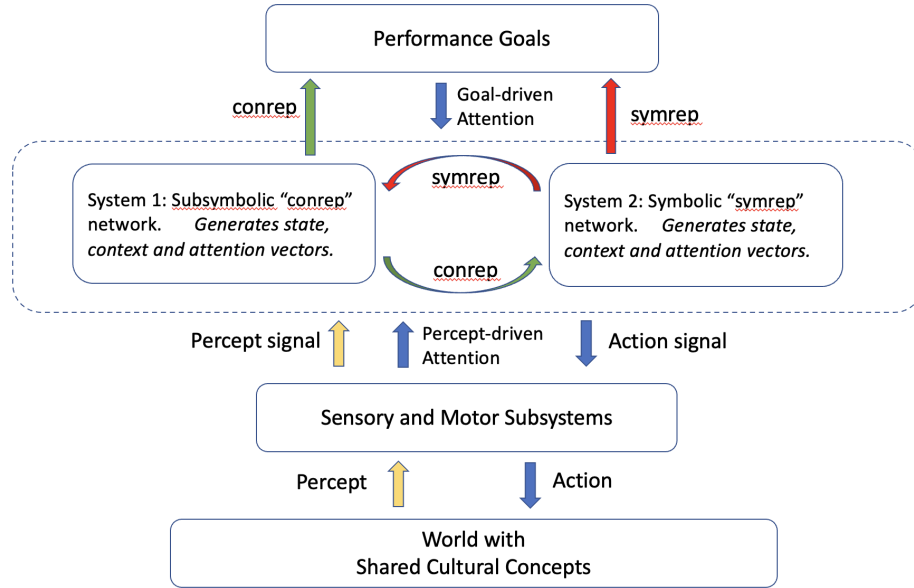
Performance Goals

conrep

Goal-driven Attention

symrep

System 1: Subsymbolic "conrep" network. *Generates state, context and attention vectors.*

symrep

conrep

System 2: Symbolic "symrep" network. *Generates state, context and attention vectors.*

Percept signal

Percept-driven Attention

Action signal

Sensory and Motor Subsystems

Percept

Action

World with
Shared Cultural Concepts